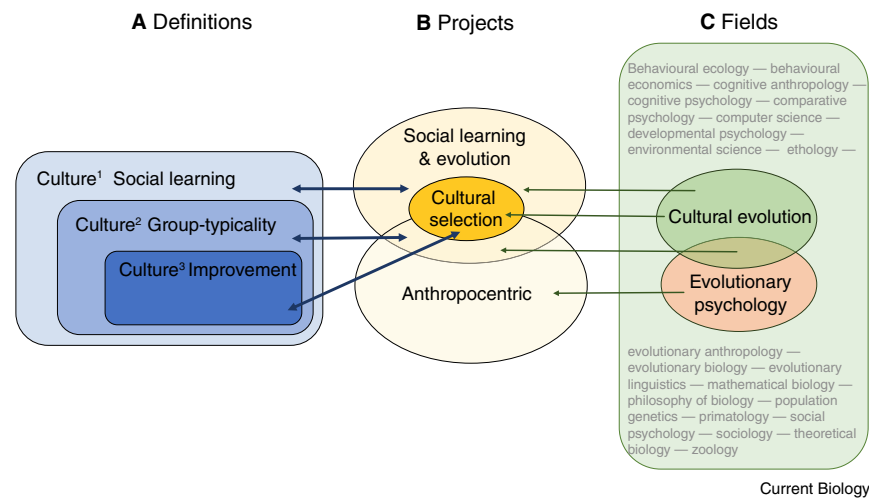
**A** Definitions

**B** Projects

**C** Fields

Culture$^1$ Social learning

Culture$^2$ Group-typicality

Culture$^3$ Improvement

Social learning & evolution

Cultural selection

Anthropocentric

Behavioural ecology — behavioural economics — cognitive anthropology — cognitive psychology — comparative psychology — computer science — developmental psychology — environmental science — ethology —

Cultural evolution

Evolutionary psychology

evolutionary anthropology — evolutionary biology — evolutionary linguistics — mathematical biology — philosophy of biology — population genetics — primatology — social psychology — sociology — theoretical biology — zoology

Current Biology